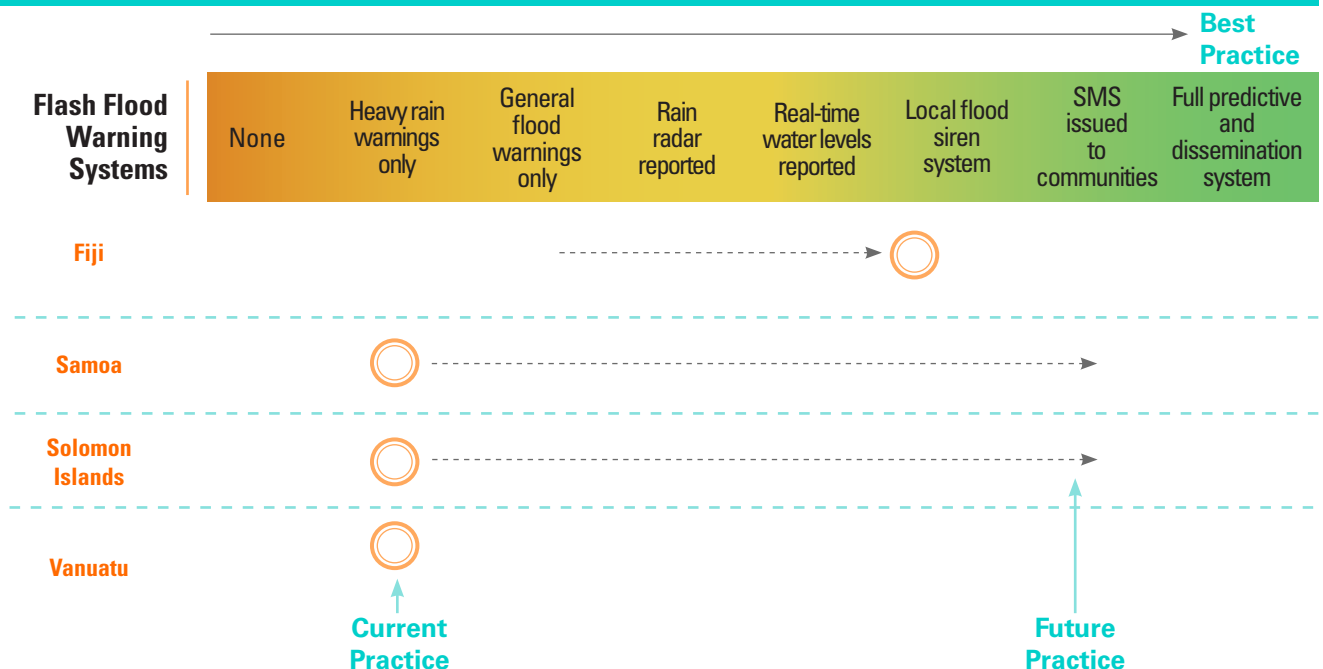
Best Practice

Flash Flood Warning Systems

| None | Heavy rain warnings only | General flood warnings only | Rain radar reported | Real-time water levels reported | Local flood siren system | SMS issued to communities | Full predictive and dissemination system |
|---|---|---|---|---|---|---|---|

Fiji

Samoa

Solomon Islands

Vanuatu

Current Practice

Future Practice